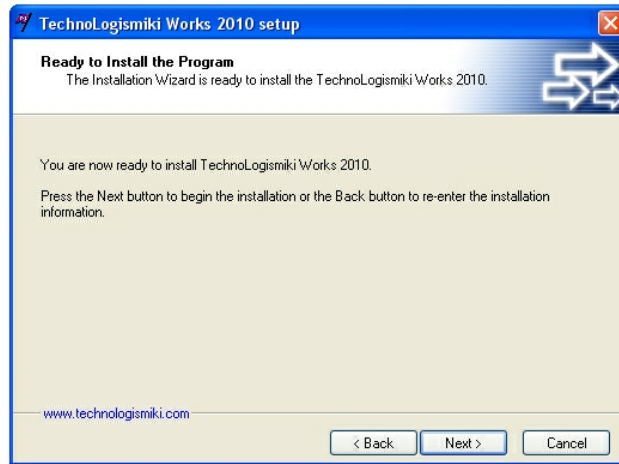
TechnoLogismiki Works 2010 setup

Ready to Install the Program
The Installation Wizard is ready to install the TechnoLogismiki Works 2010.

You are now ready to install TechnoLogismiki Works 2010.

Press the Next button to begin the installation or the Back button to re-enter the installation information.

www.technologismiki.com

< Back
Next >
Cancel